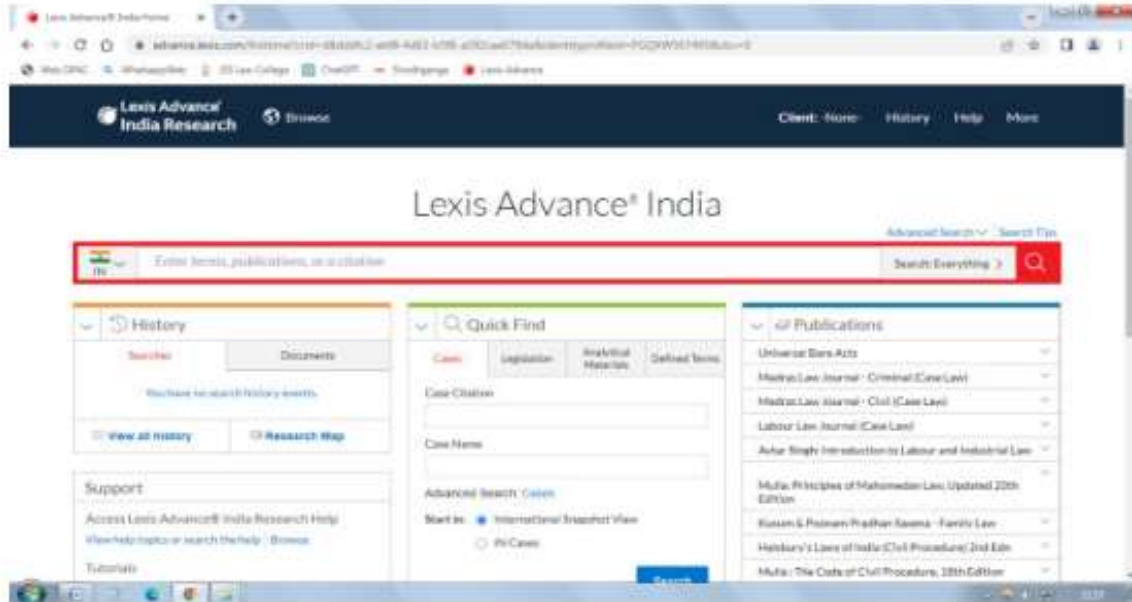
Lexis Advance® India Home

Lexis Advance India Research

Browse

Client: None

History

Help

More

Lexis Advance® India

Advanced Search

Search Tips

IN

Enter terms, publications, or a citation

Search: Everything >

History

Searches

Documents

You have no search history events.

View all history

Research Map

Support

Access Lexis Advance® India Research Help

View help topics or search the help · Browse

Tutorials

Quick Find

Cases

Legislation

Analytical Materials

Defined Terms

Case Citation

Case Name

Advanced Search: Cases

Start in: International Snapshot View

IN Cases

Search

Publications

Universal Bare Acts

Madras Law Journal - Criminal (Case Law)

Madras Law Journal - Civil (Case Law)

Labour Law Journal (Case Law)

Avtar Singh: Introduction to Labour and Industrial Law

Mulla: Principles of Mahomedan Law, Updated 22th Edition

Kusum & Poonam Pradhan Saxena - Family Law

Halsbury's Laws of India (Civil Procedure) 2nd Edn

Mulla: The Code of Civil Procedure, 18th Edition